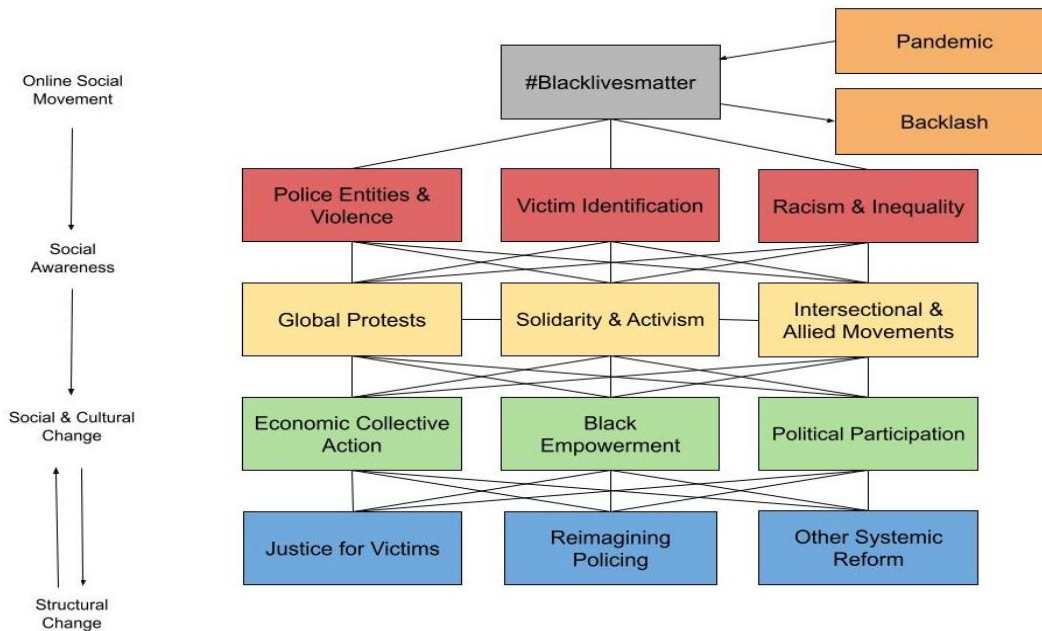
Online Social Movement

Social Awareness

Social & Cultural Change

Structural Change

#Blacklivesmatter

Pandemic

Backlash

Police Entities & Violence

Victim Identification

Racism & Inequality

Global Protests

Solidarity & Activism

Intersectional & Allied Movements

Economic Collective Action

Black Empowerment

Political Participation

Justice for Victims

Reimagining Policing

Other Systemic Reform